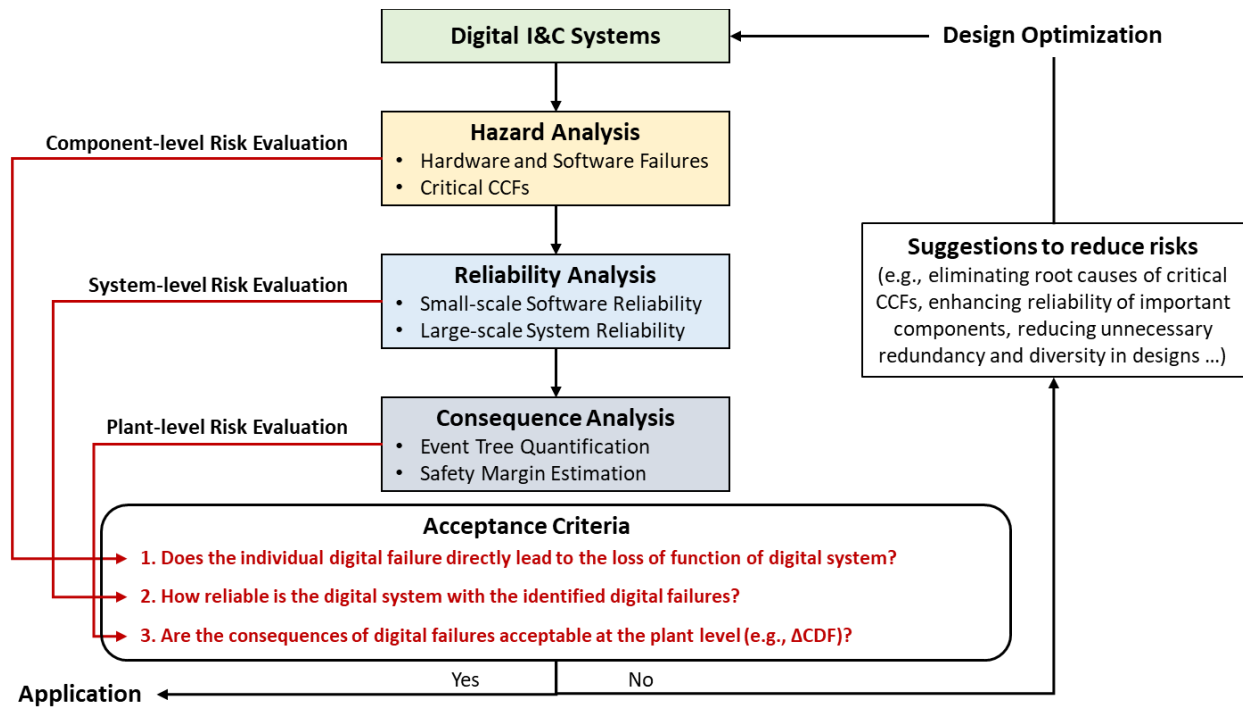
Digital I&C Systems

Design Optimization

Component-level Risk Evaluation

Hazard Analysis
• Hardware and Software Failures
• Critical CCFs

System-level Risk Evaluation

Reliability Analysis
• Small-scale Software Reliability
• Large-scale System Reliability

Suggestions to reduce risks
(e.g., eliminating root causes of critical CCFs, enhancing reliability of important components, reducing unnecessary redundancy and diversity in designs …)

Plant-level Risk Evaluation

Consequence Analysis
• Event Tree Quantification
• Safety Margin Estimation

Acceptance Criteria
1. Does the individual digital failure directly lead to the loss of function of digital system?
2. How reliable is the digital system with the identified digital failures?
3. Are the consequences of digital failures acceptable at the plant level (e.g., ΔCDF)?

Yes

No

Application